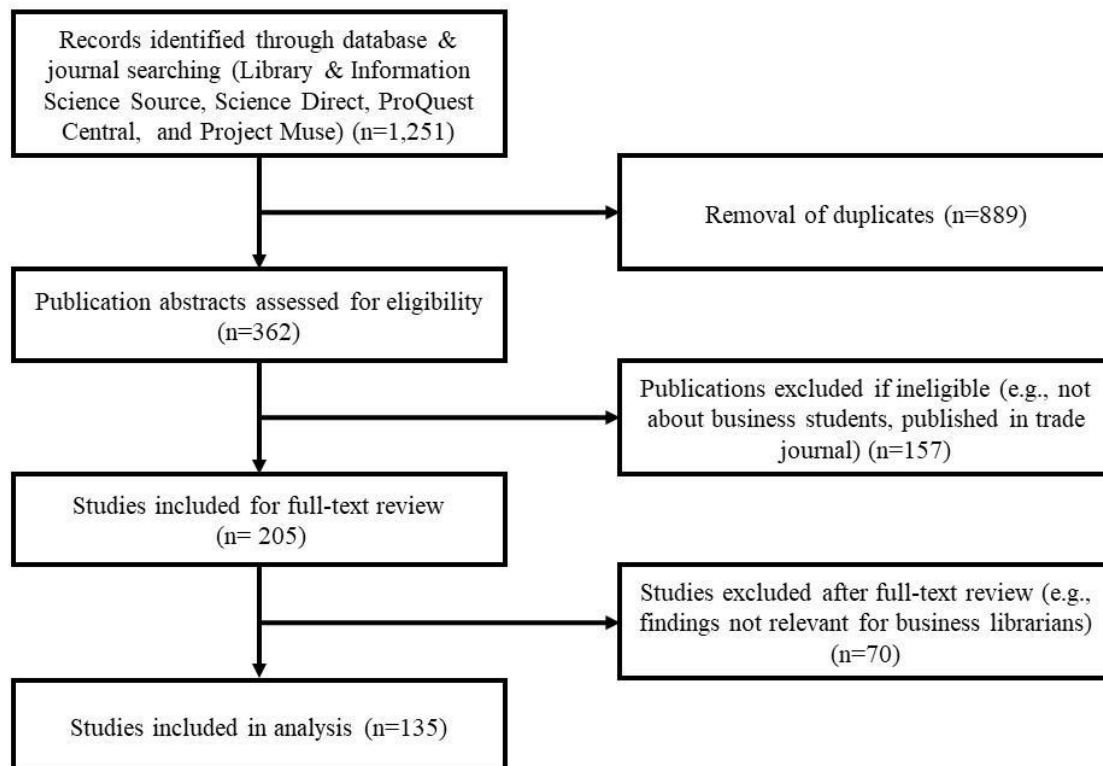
Records identified through database & journal searching (Library & Information Science Source, Science Direct, ProQuest Central, and Project Muse) (n=1,251)

Removal of duplicates (n=889)

Publication abstracts assessed for eligibility (n=362)

Publications excluded if ineligible (e.g., not about business students, published in trade journal) (n=157)

Studies included for full-text review (n= 205)

Studies excluded after full-text review (e.g., findings not relevant for business librarians) (n=70)

Studies included in analysis (n=135)